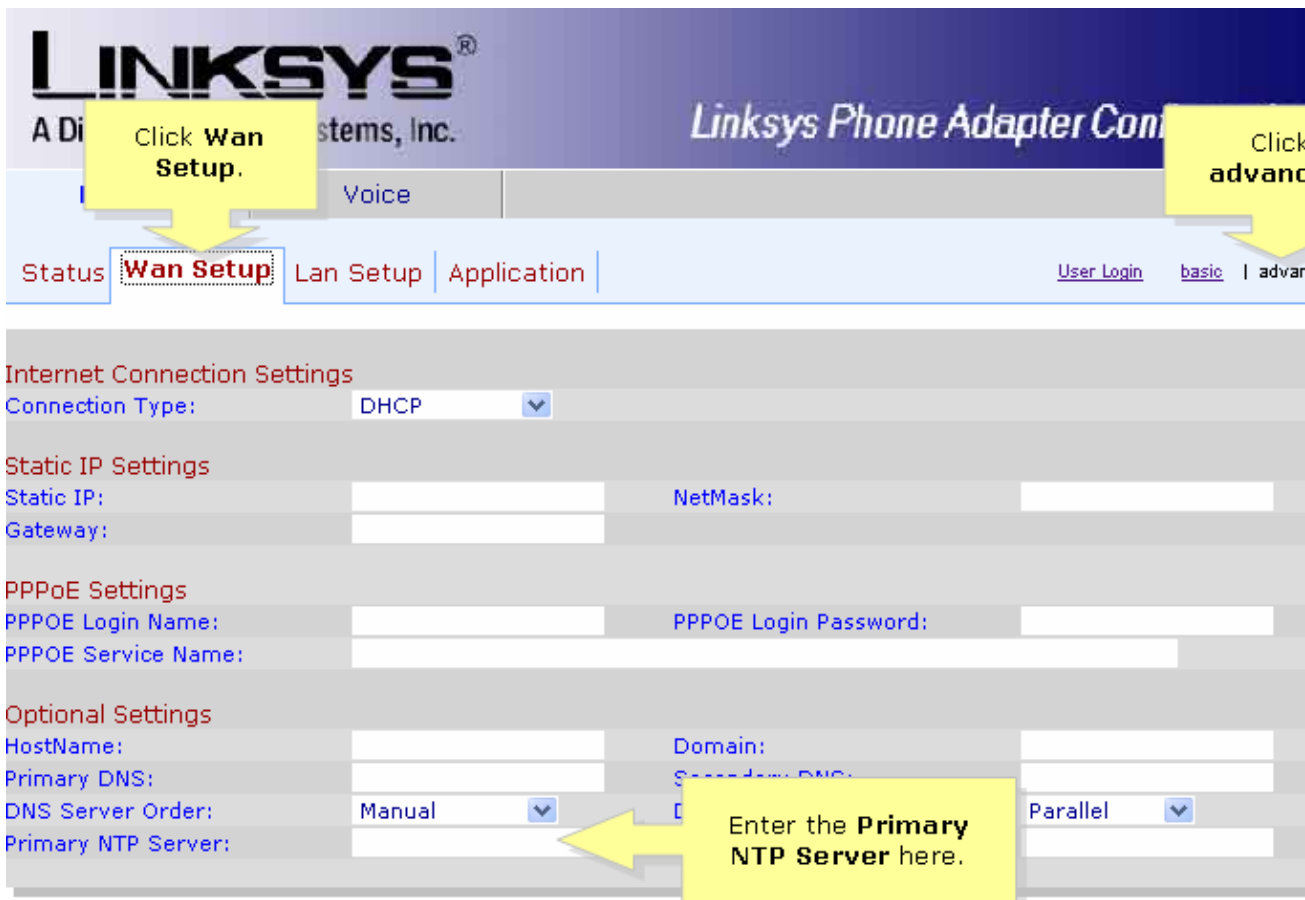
LINKSYS®
A Di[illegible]stems, Inc.

Click **Wan Setup**.

Linksys Phone Adapter Con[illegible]

Click advan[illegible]

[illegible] Voice

Status Wan Setup Lan Setup Application

User Login basic | advan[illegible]

Internet Connection Settings
Connection Type: DHCP

Static IP Settings
Static IP: NetMask:
Gateway:

PPPoE Settings
PPPOE Login Name: PPPOE Login Password:
PPPOE Service Name:

Optional Settings
HostName: Domain:
Primary DNS: S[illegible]
DNS Server Order: Manual D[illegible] Parallel
Primary NTP Server:

Enter the **Primary NTP Server** here.